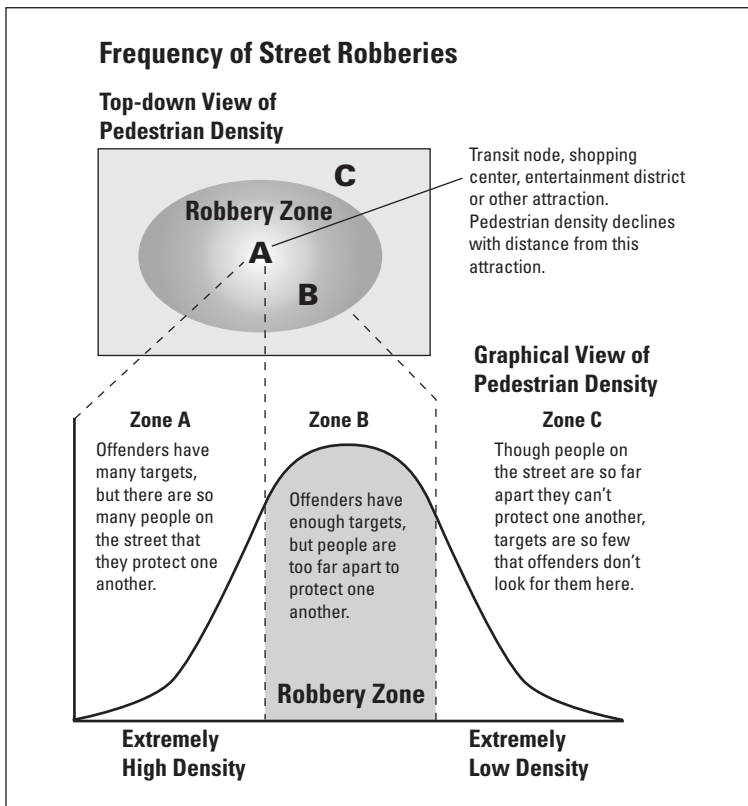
Frequency of Street Robberies

Top-down View of Pedestrian Density

C

Robbery Zone

A

B

Transit node, shopping center, entertainment district or other attraction. Pedestrian density declines with distance from this attraction.

Graphical View of Pedestrian Density

Zone A

Offenders have many targets, but there are so many people on the street that they protect one another.

Zone B

Offenders have enough targets, but people are too far apart to protect one another.

Robbery Zone

Zone C

Though people on the street are so far apart they can't protect one another, targets are so few that offenders don't look for them here.

Extremely High Density

Extremely Low Density